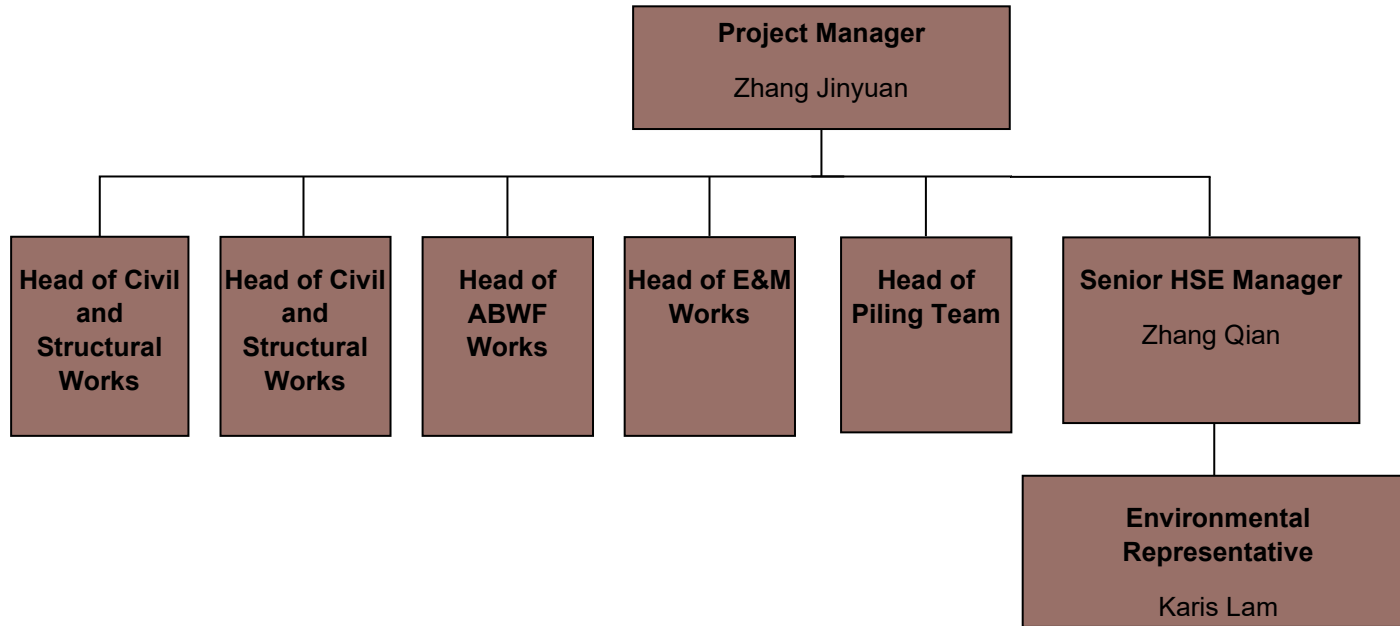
Project Manager

Zhang Jinyuan

Head of Civil and Structural Works

Head of Civil and Structural Works

Head of ABWF Works

Head of E&M Works

Head of Piling Team

Senior HSE Manager

Zhang Qian

Environmental Representative

Karis Lam